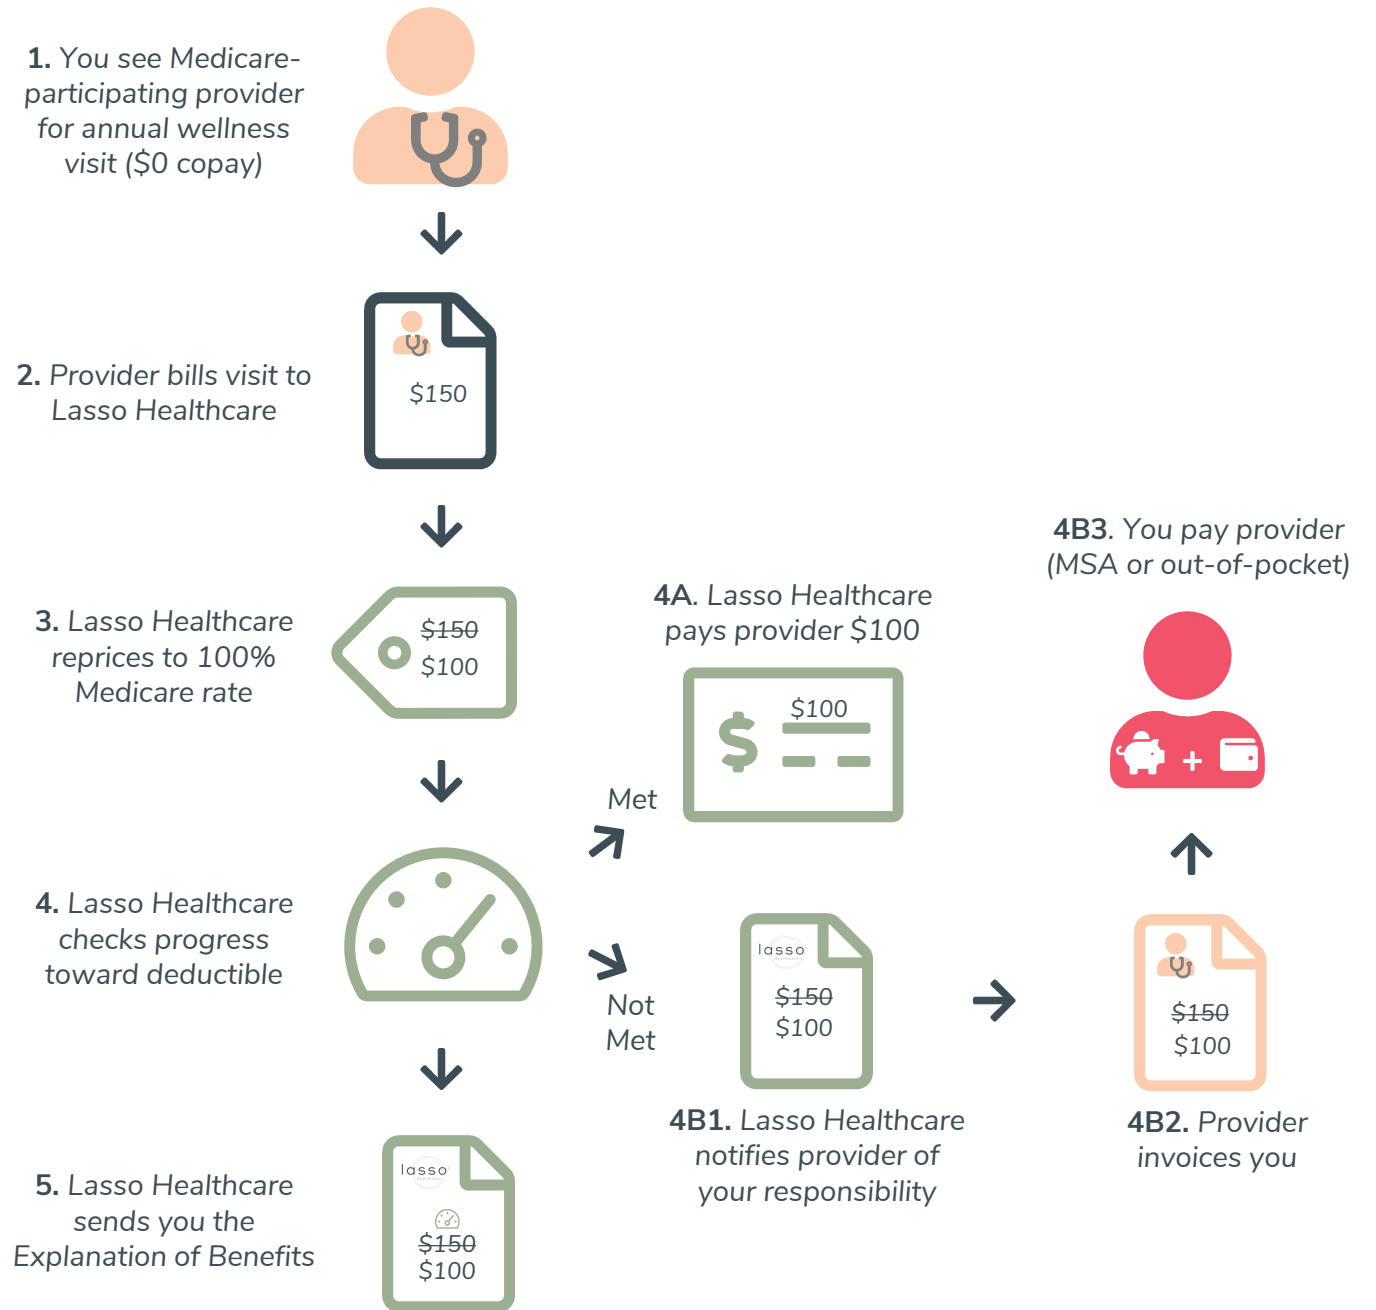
**1.** You see Medicare-participating provider for annual wellness visit ($0 copay)

**2.** Provider bills visit to Lasso Healthcare

$150

**3.** Lasso Healthcare reprices to 100% Medicare rate

~~$150~~
$100

**4.** Lasso Healthcare checks progress toward deductible

**5.** Lasso Healthcare sends you the Explanation of Benefits

lasso
~~$150~~
$100

Met

**4A**. Lasso Healthcare pays provider $100

$
$100

Not Met

lasso
~~$150~~
$100

**4B1.** Lasso Healthcare notifies provider of your responsibility

~~$150~~
$100

**4B2.** Provider invoices you

**4B3**. You pay provider (MSA or out-of-pocket)

+